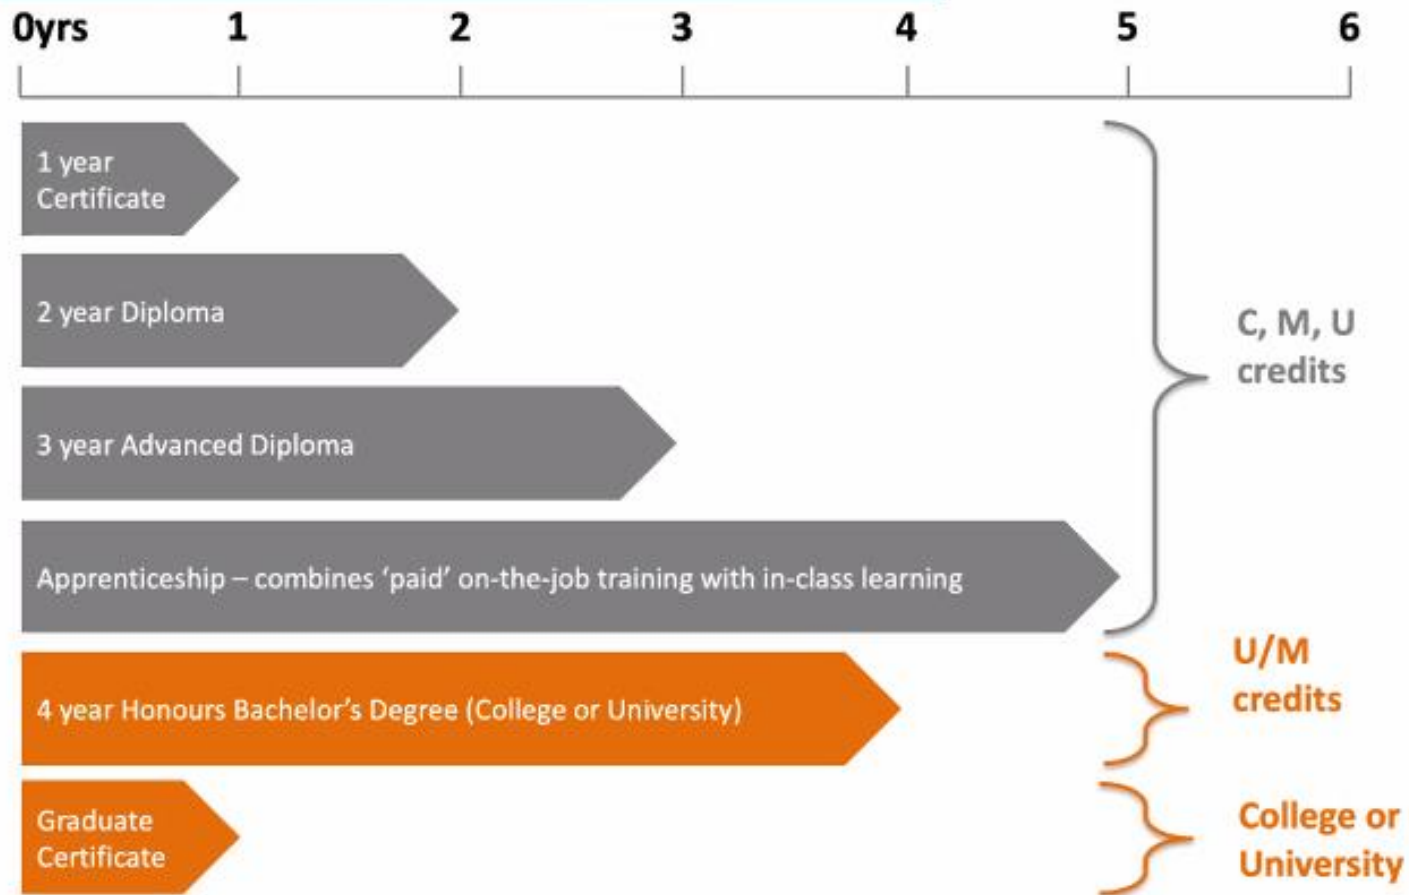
0yrs 1 2 3 4 5 6

1 year Certificate

2 year Diploma

3 year Advanced Diploma

Apprenticeship – combines 'paid' on-the-job training with in-class learning

C, M, U credits

4 year Honours Bachelor's Degree (College or University)

U/M credits

Graduate Certificate

College or University